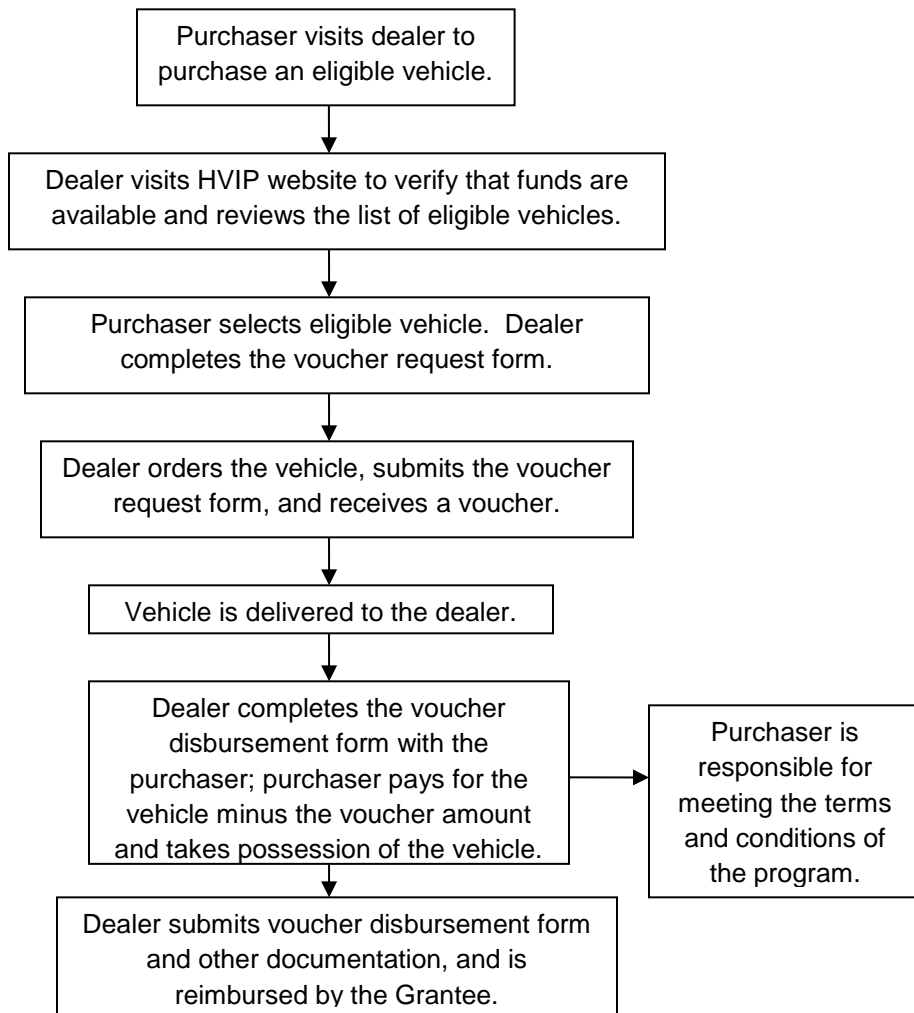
Purchaser visits dealer to purchase an eligible vehicle.

Dealer visits HVIP website to verify that funds are available and reviews the list of eligible vehicles.

Purchaser selects eligible vehicle. Dealer completes the voucher request form.

Dealer orders the vehicle, submits the voucher request form, and receives a voucher.

Vehicle is delivered to the dealer.

Dealer completes the voucher disbursement form with the purchaser; purchaser pays for the vehicle minus the voucher amount and takes possession of the vehicle.

Purchaser is responsible for meeting the terms and conditions of the program.

Dealer submits voucher disbursement form and other documentation, and is reimbursed by the Grantee.